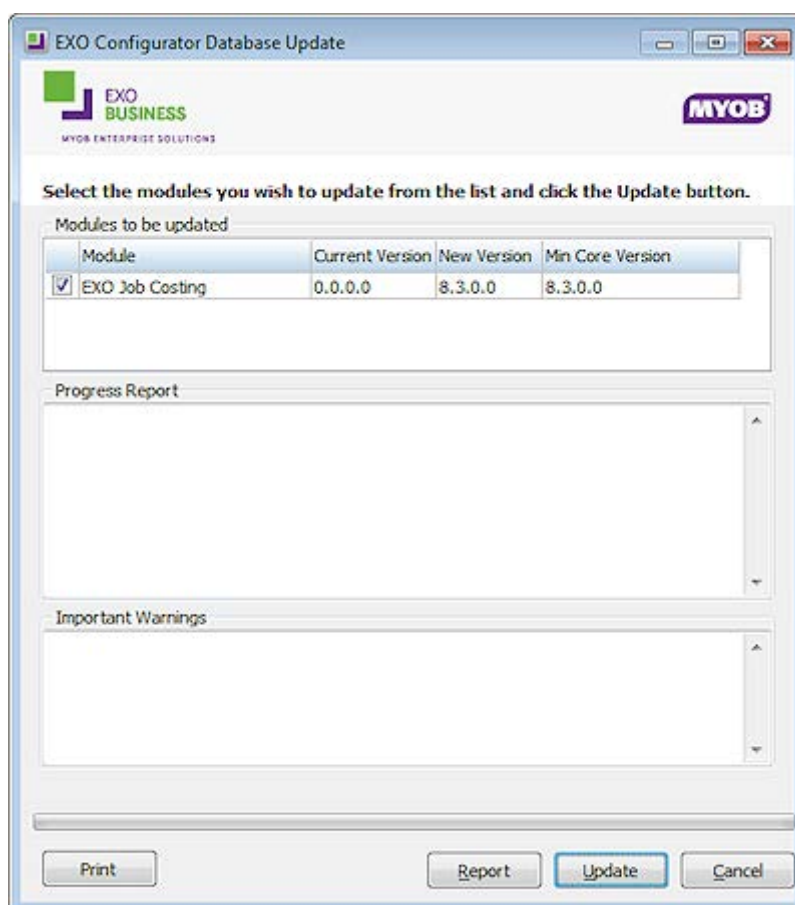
EXO Configurator Database Update

EXO
BUSINESS
MYOB ENTERPRISE SOLUTIONS

MYOB

Select the modules you wish to update from the list and click the Update button.

Modules to be updated

| | Module | Current Version | New Version | Min Core Version |
|---|---|---|---|---|
| ☑ | EXO Job Costing | 0.0.0.0 | 8.3.0.0 | 8.3.0.0 |

Progress Report

Important Warnings

Print

Report

Update

Cancel